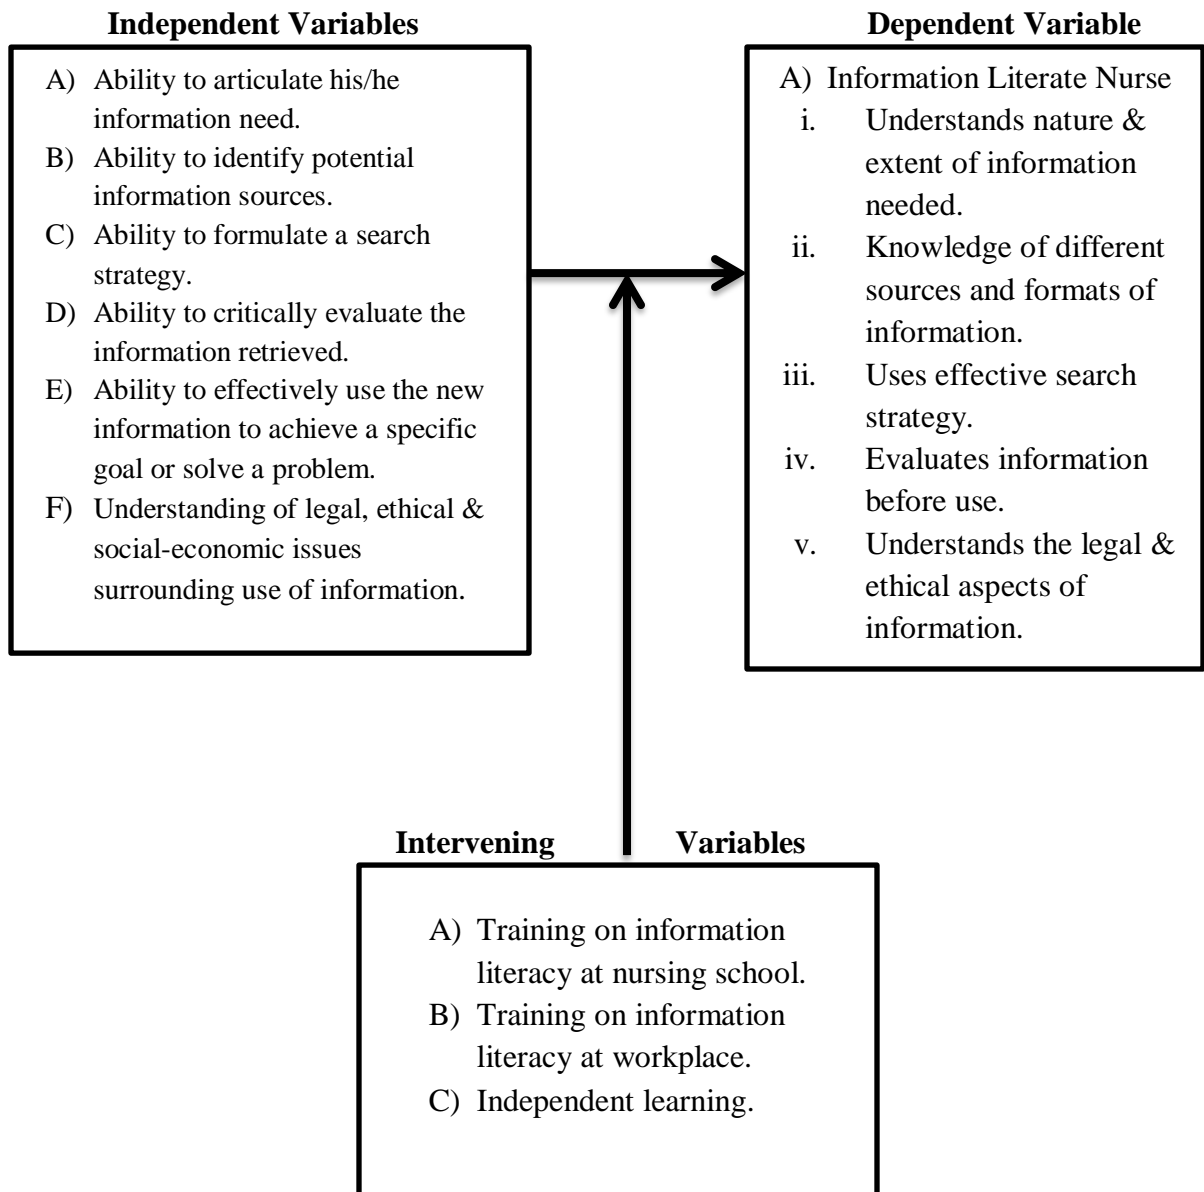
**Independent Variables**

A) Ability to articulate his/he information need.
B) Ability to identify potential information sources.
C) Ability to formulate a search strategy.
D) Ability to critically evaluate the information retrieved.
E) Ability to effectively use the new information to achieve a specific goal or solve a problem.
F) Understanding of legal, ethical & social-economic issues surrounding use of information.

**Dependent Variable**

A) Information Literate Nurse
i. Understands nature & extent of information needed.
ii. Knowledge of different sources and formats of information.
iii. Uses effective search strategy.
iv. Evaluates information before use.
v. Understands the legal & ethical aspects of information.

**Intervening Variables**

A) Training on information literacy at nursing school.
B) Training on information literacy at workplace.
C) Independent learning.